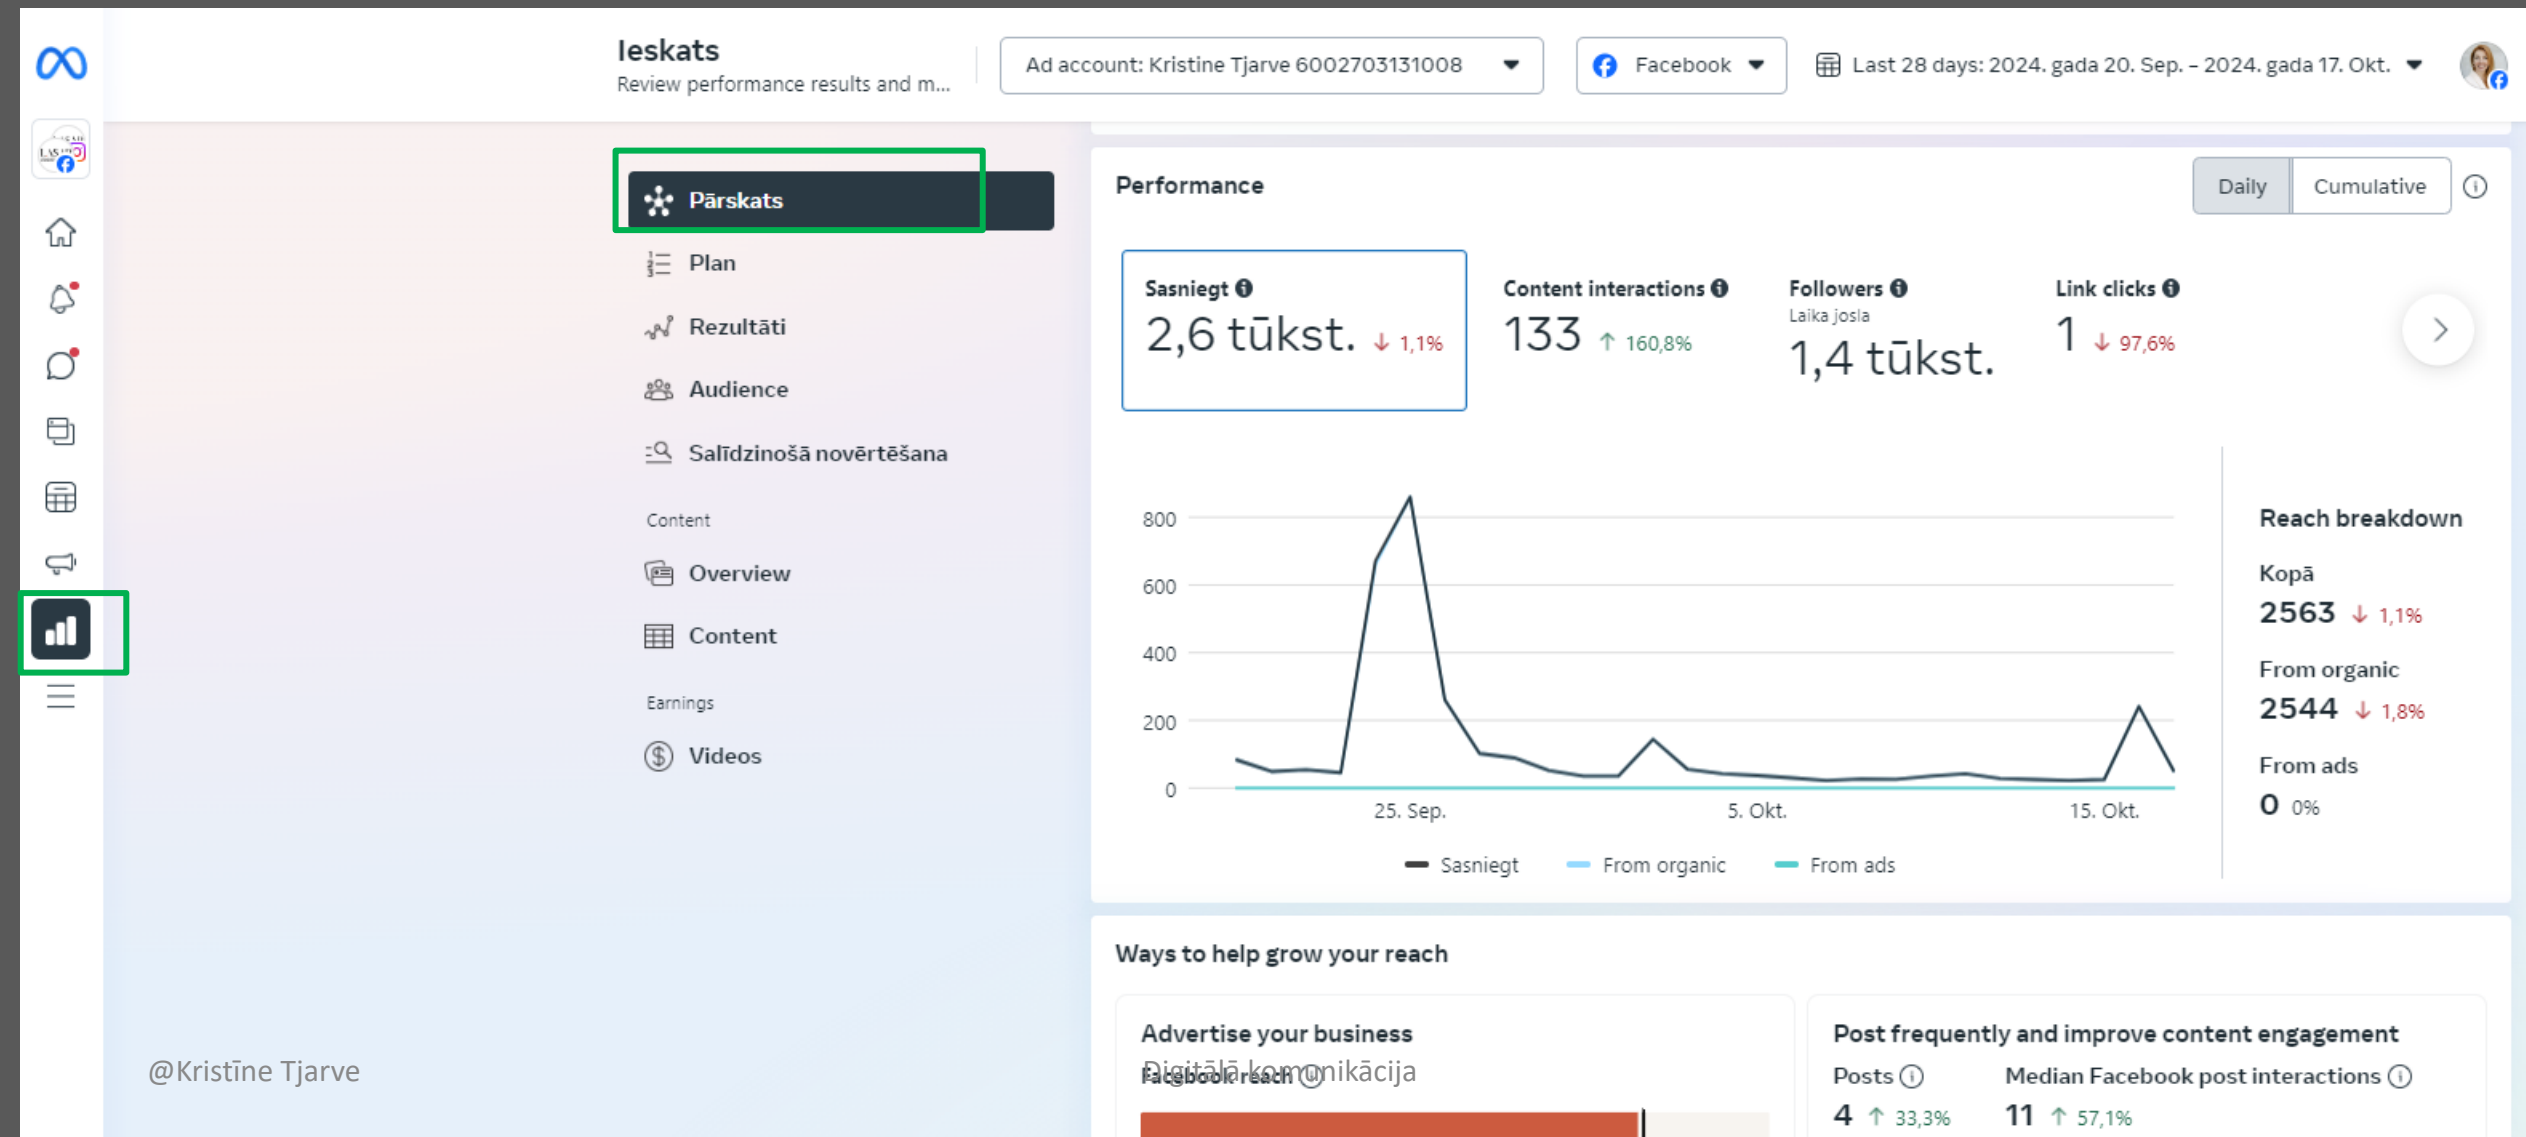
Ieskats
Review performance results and m...

Ad account: Kristine Tjarve 6002703131008

Facebook

Last 28 days: 2024. gada 20. Sep. – 2024. gada 17. Okt.

Pārskats
Plan
Rezultāti
Audience
Salīdzinošā novērtēšana

Content
Overview
Content

Earnings
Videos

Performance

Daily Cumulative

Sasniegt
2,6 tūkst. ↓ 1,1%

Content interactions
133 ↑ 160,8%

Followers
Laika josla
1,4 tūkst.

Link clicks
1 ↓ 97,6%

800
600
400
200
0
25. Sep.
5. Okt.
15. Okt.

Sasniegt From organic From ads

Reach breakdown
Kopā
2563 ↓ 1,1%
From organic
2544 ↓ 1,8%
From ads
0 0%

Ways to help grow your reach

Advertise your business
Facebook reach

Post frequently and improve content engagement
Posts
4 ↑ 33,3%
Median Facebook post interactions
11 ↑ 57,1%

@Kristīne Tjarve
Digitālā komunikācija